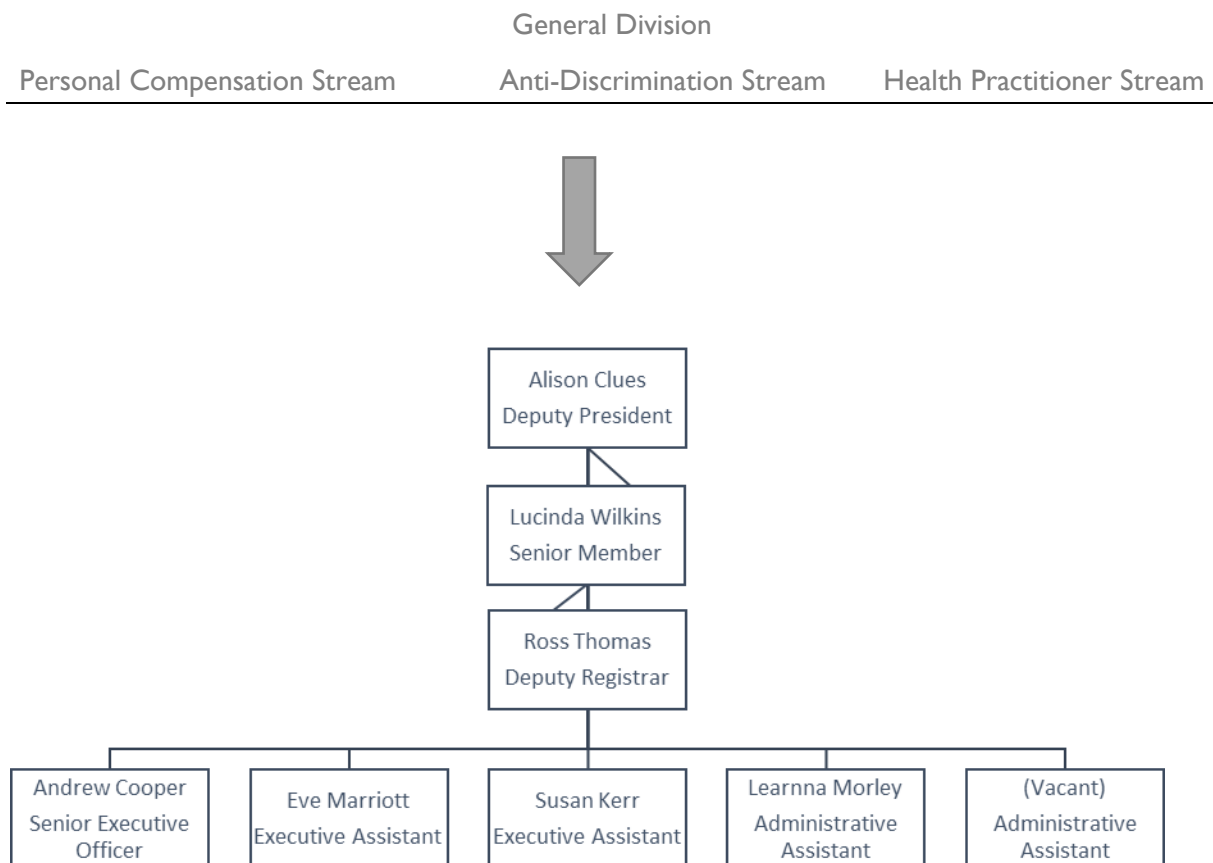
General Division

Personal Compensation Stream

Anti-Discrimination Stream

Health Practitioner Stream

Alison Clues
Deputy President

Lucinda Wilkins
Senior Member

Ross Thomas
Deputy Registrar

Andrew Cooper
Senior Executive Officer

Eve Marriott
Executive Assistant

Susan Kerr
Executive Assistant

Learnna Morley
Administrative Assistant

(Vacant)
Administrative Assistant